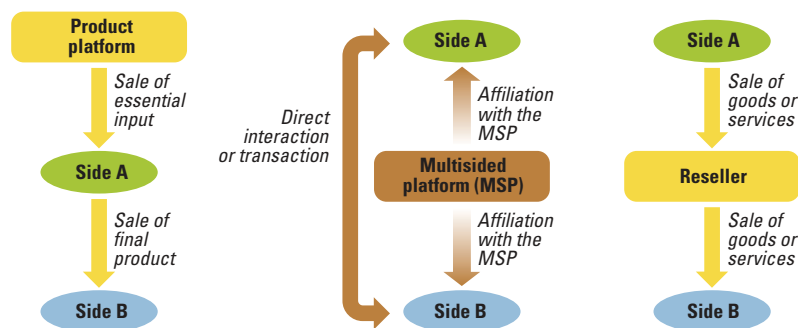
Product platform

Sale of essential input

Side A

Sale of final product

Side B

Direct interaction or transaction

Side A

Affiliation with the MSP

Multisided platform (MSP)

Affiliation with the MSP

Side B

Side A

Sale of goods or services

Reseller

Sale of goods or services

Side B